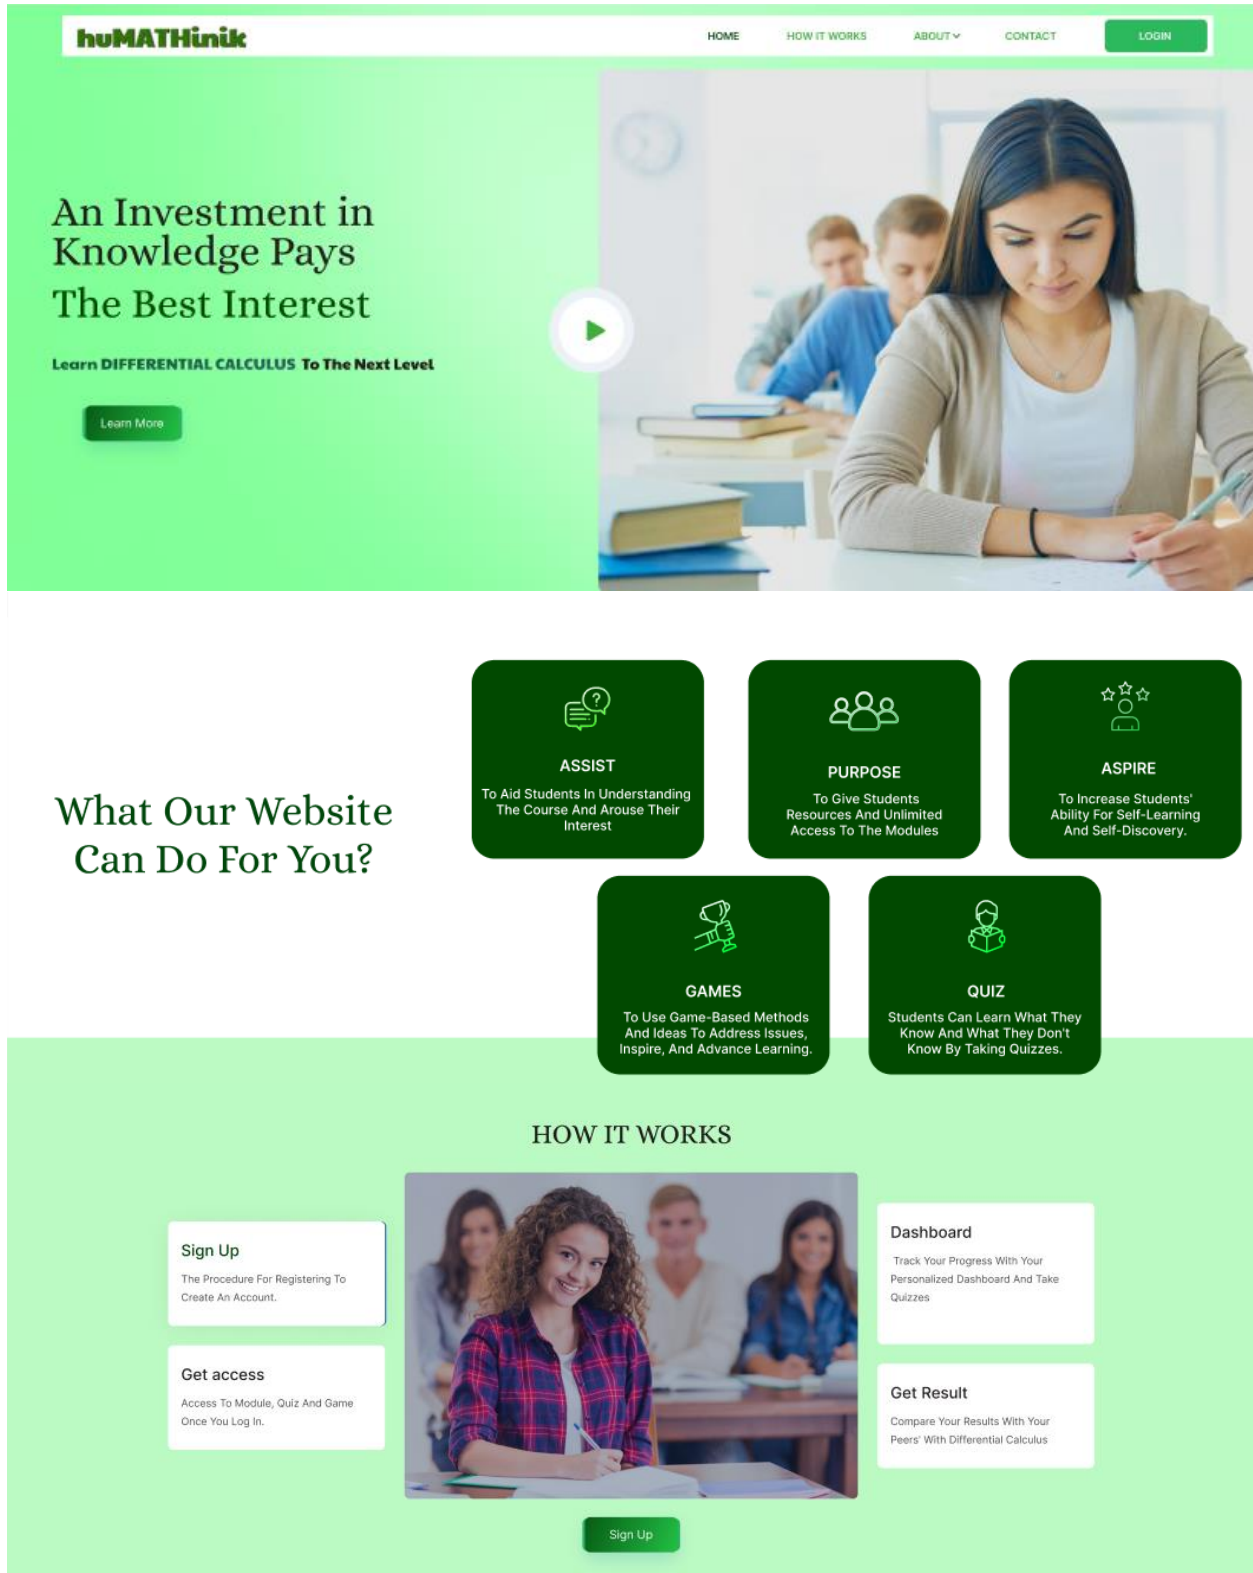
huMATHinik

HOME HOW IT WORKS ABOUT CONTACT LOGIN

An Investment in Knowledge Pays The Best Interest

Learn DIFFERENTIAL CALCULUS To The Next Level

Learn More

What Our Website Can Do For You?

ASSIST
To Aid Students In Understanding The Course And Arouse Their Interest

PURPOSE
To Give Students Resources And Unlimited Access To The Modules

ASPIRE
To Increase Students' Ability For Self-Learning And Self-Discovery.

GAMES
To Use Game-Based Methods And Ideas To Address Issues, Inspire, And Advance Learning.

QUIZ
Students Can Learn What They Know And What They Don't Know By Taking Quizzes.

HOW IT WORKS

Sign Up
The Procedure For Registering To Create An Account.

Get access
Access To Module, Quiz And Game Once You Log In.

Dashboard
Track Your Progress With Your Personalized Dashboard And Take Quizzes

Get Result
Compare Your Results With Your Peers' With Differential Calculus

Sign Up